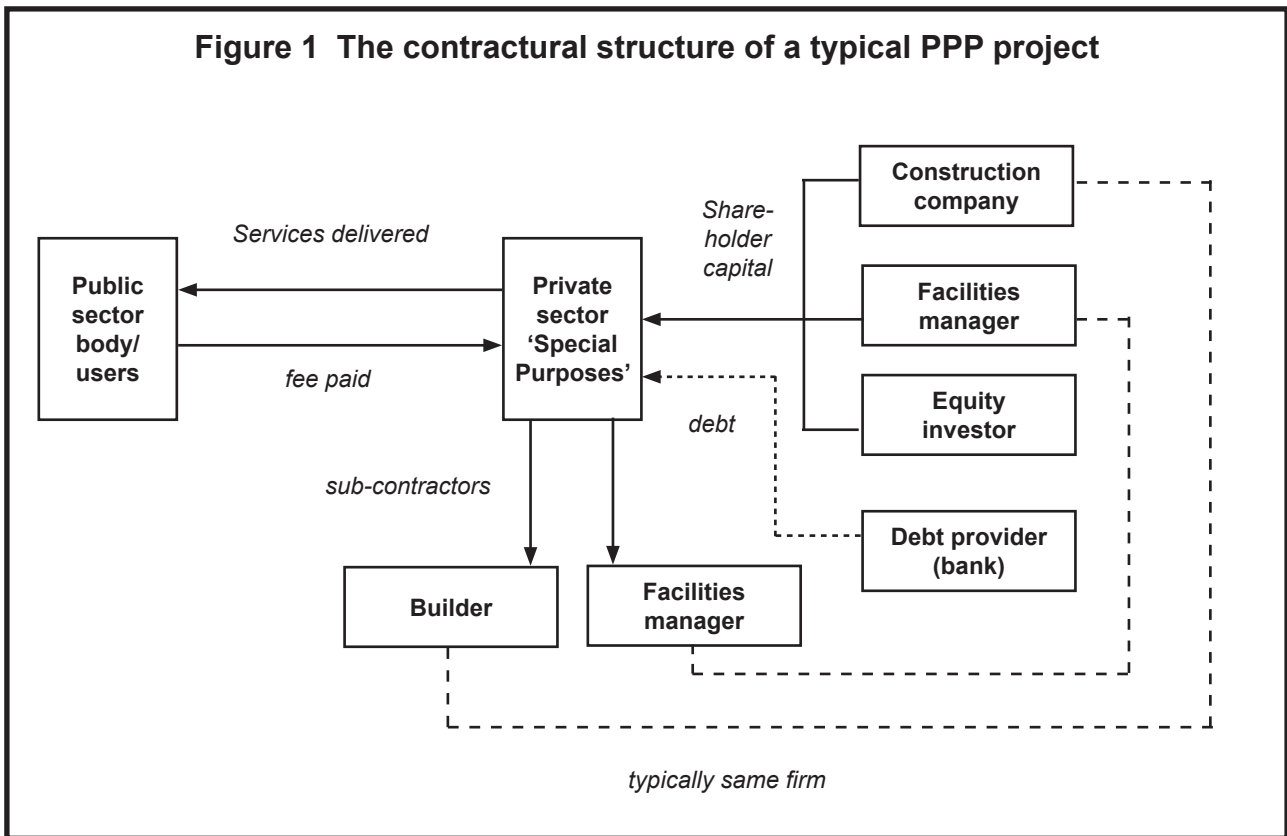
Figure 1 The contractural structure of a typical PPP project

Construction company

Shareholder capital

Services delivered

Public sector body/ users

Private sector 'Special Purposes'

Facilities manager

fee paid

Equity investor

debt

sub-contractors

Debt provider (bank)

Builder

Facilities manager

typically same firm